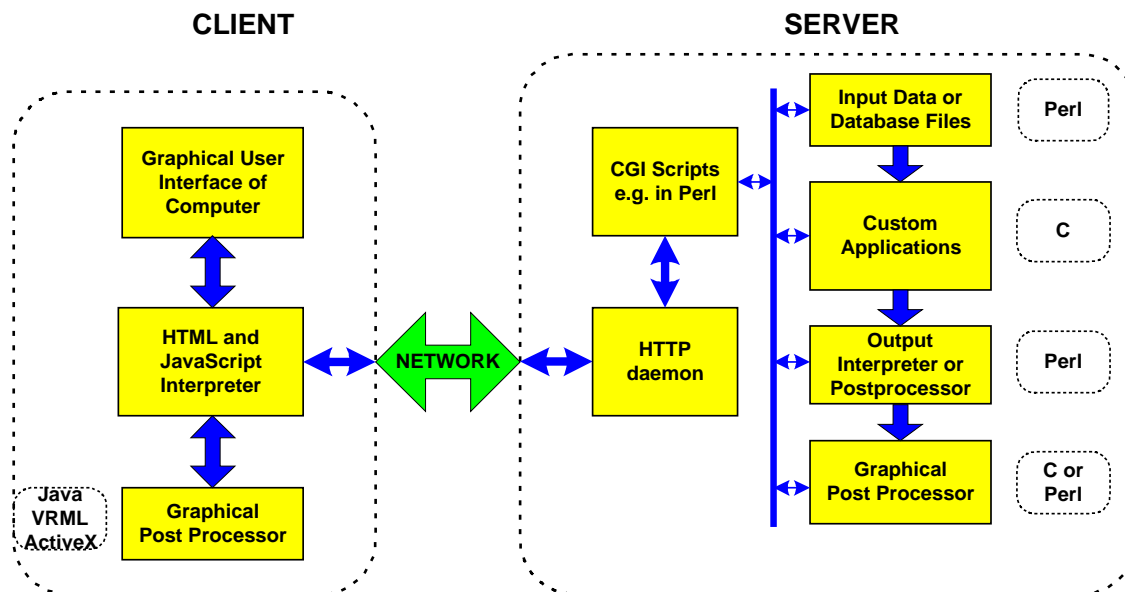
CLIENT

SERVER

Graphical User Interface of Computer

HTML and JavaScript Interpreter

Graphical Post Processor

Java VRML ActiveX

NETWORK

CGI Scripts e.g. in Perl

HTTP daemon

Input Data or Database Files

Perl

Custom Applications

C

Output Interpreter or Postprocessor

Perl

Graphical Post Processor

C or Perl